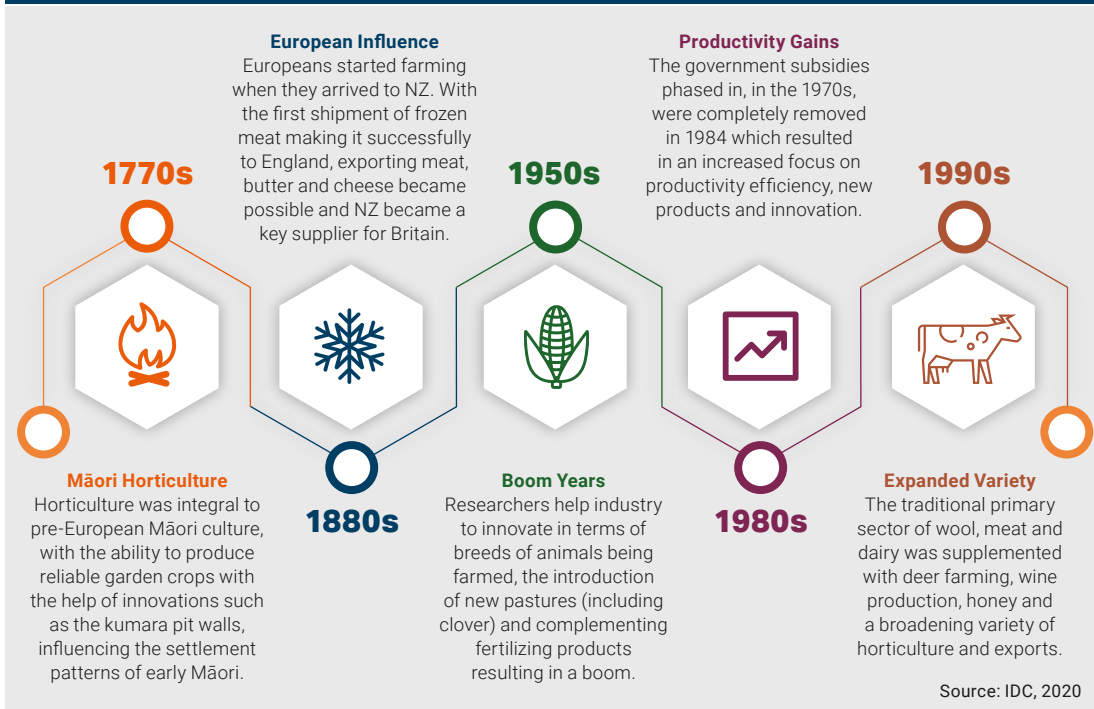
European Influence
Europeans started farming when they arrived to NZ. With the first shipment of frozen meat making it successfully to England, exporting meat, butter and cheese became possible and NZ became a key supplier for Britain.

Productivity Gains
The government subsidies phased in, in the 1970s, were completely removed in 1984 which resulted in an increased focus on productivity efficiency, new products and innovation.

1770s

1950s

1990s

1880s

1980s

Māori Horticulture
Horticulture was integral to pre-European Māori culture, with the ability to produce reliable garden crops with the help of innovations such as the kumara pit walls, influencing the settlement patterns of early Māori.

Boom Years
Researchers help industry to innovate in terms of breeds of animals being farmed, the introduction of new pastures (including clover) and complementing fertilizing products resulting in a boom.

Expanded Variety
The traditional primary sector of wool, meat and dairy was supplemented with deer farming, wine production, honey and a broadening variety of horticulture and exports.

Source: IDC, 2020